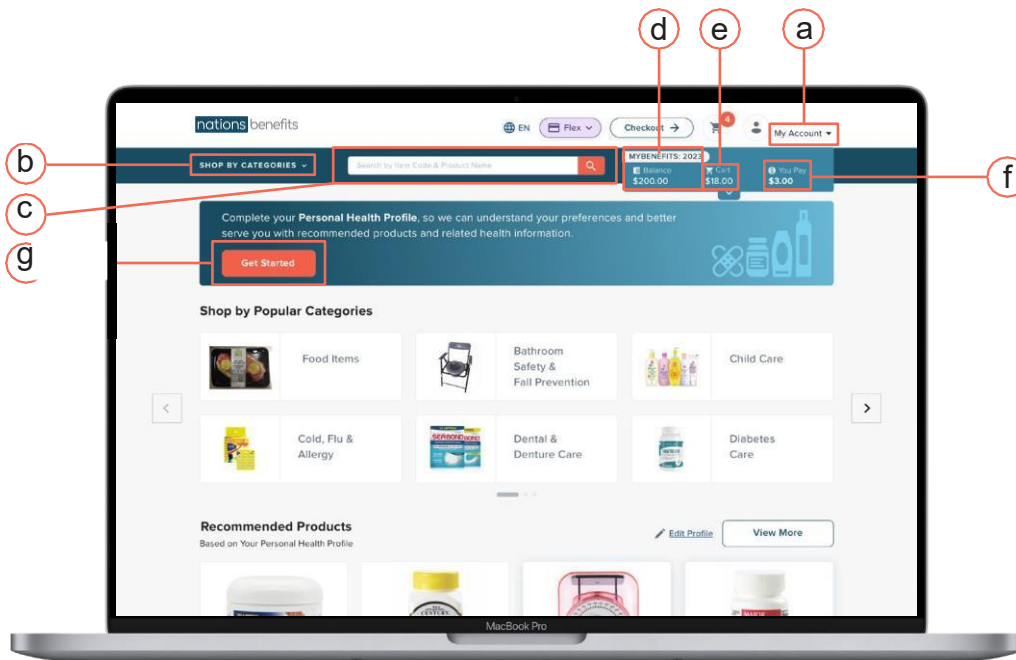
d

e

a

nations benefits

EN

Flex

Checkout

4

My Account

b

SHOP BY CATEGORIES

Search by Item Code & Product Name

MYBENEFITS: 2023

Balance
$200.00

Cart
$18.00

You Pay
$3.00

f

c

Complete your **Personal Health Profile**, so we can understand your preferences and better serve you with recommended products and related health information.

g

Get Started

Shop by Popular Categories

Food Items

Bathroom Safety & Fall Prevention

Child Care

Cold, Flu & Allergy

Dental & Denture Care

Diabetes Care

Recommended Products

Based on Your Personal Health Profile

Edit Profile

View More

MacBook Pro